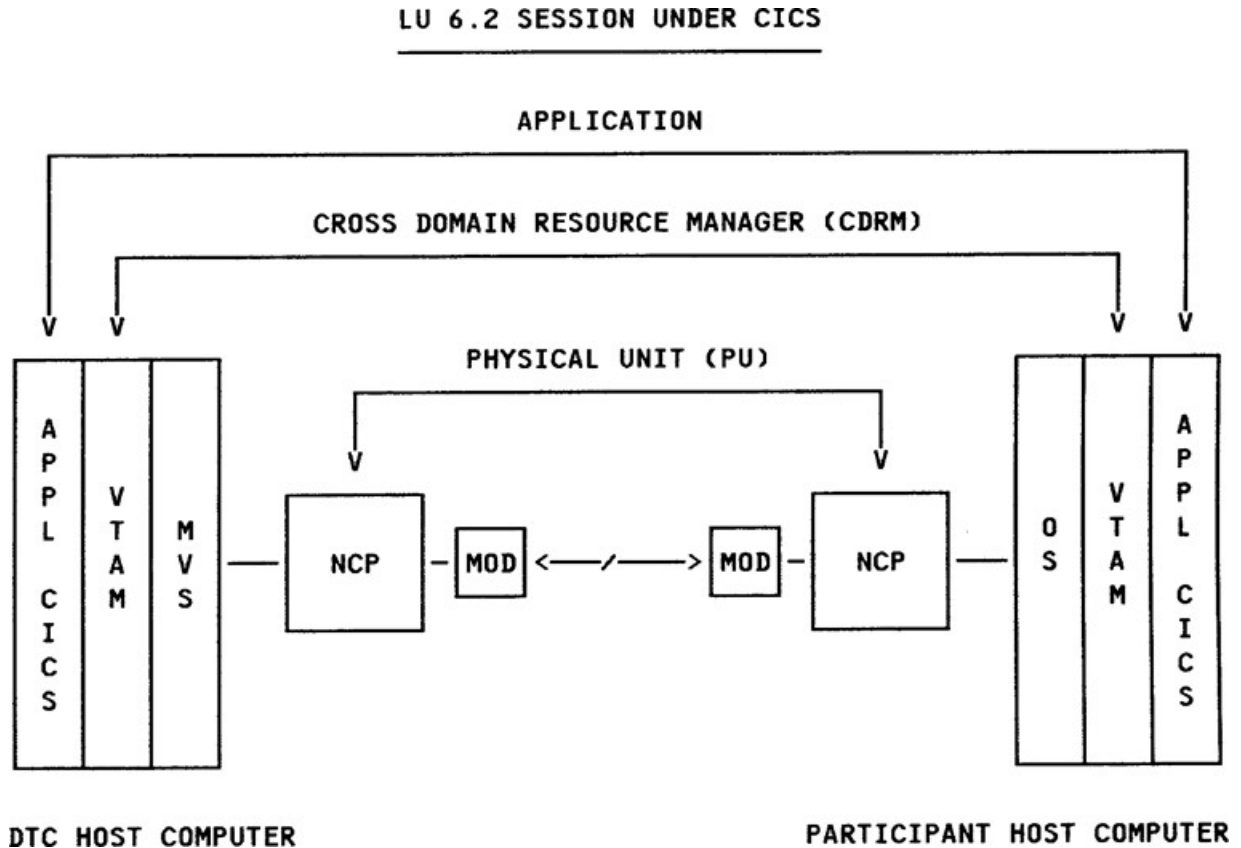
LU 6.2 SESSION UNDER CICS

APPLICATION

CROSS DOMAIN RESOURCE MANAGER (CDRM)

V V V V

PHYSICAL UNIT (PU)

V V

APPL CICS

VTAM

MVS

NCP

MOD

MOD

NCP

OS

VTAM

APPL CICS

DTC HOST COMPUTER

PARTICIPANT HOST COMPUTER